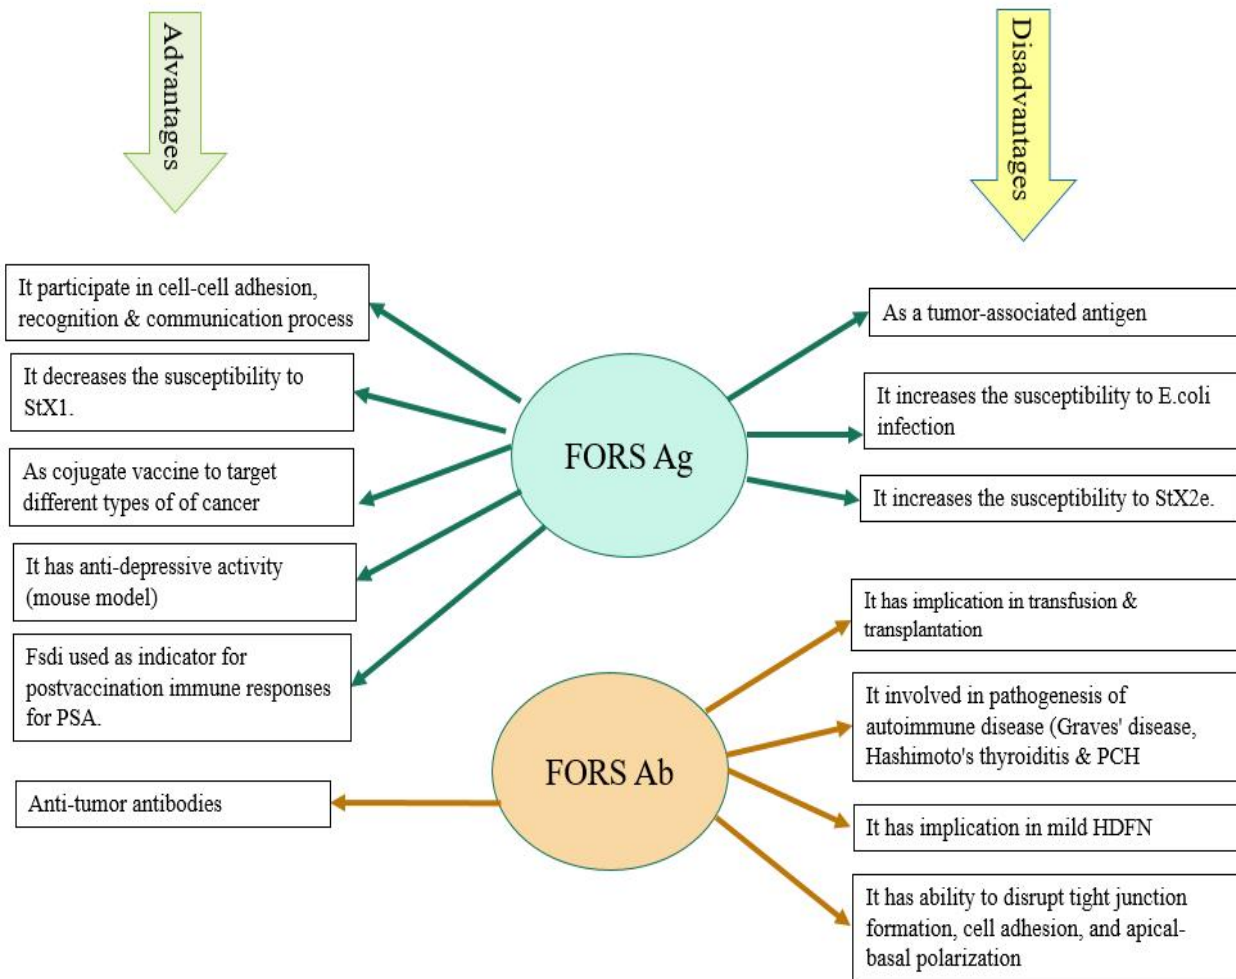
Advantages

Disadvantages

It participate in cell-cell adhesion, recognition & communication process

It decreases the susceptibility to StX1.

As cojugate vaccine to target different types of of cancer

It has anti-depressive activity (mouse model)

Fsdi used as indicator for postvaccination immune responses for PSA.

Anti-tumor antibodies

FORS Ag

FORS Ab

As a tumor-associated antigen

It increases the susceptibility to E.coli infection

It increases the susceptibility to StX2e.

It has implication in transfusion & transplantation

It involved in pathogenesis of autoimmune disease (Graves' disease, Hashimoto's thyroiditis & PCH

It has implication in mild HDFN

It has ability to disrupt tight junction formation, cell adhesion, and apical-basal polarization